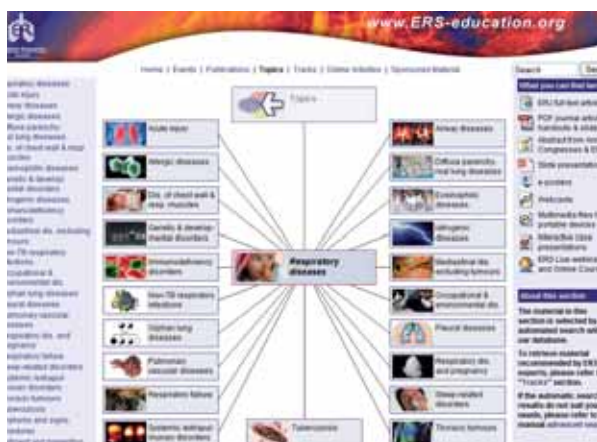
www.ERS-education.org

Home | Events | Publications | Topics | Tracks | Online Initiatives | Sponsored Material

Search

Topics

Acute injury
Allergic diseases
Dis. of chest wall & resp. muscles
Genetic & developmental disorders
Immunodeficiency disorders
Non-TB respiratory infections
Orphan lung diseases
Pulmonary vascular diseases
Respiratory failure
Systemic extrapulmonary human disorders

Respiratory diseases

Tuberculosis

Airway diseases
Diffuse parenchymal lung diseases
Eosinophilic diseases
Iatrogenic diseases
Neoplasms including tumours
Occupational & environmental dis.
Pleural diseases
Respiratory dis. and pregnancy
Sleep related disorders
Thoracic tumours

What you can find here

ERS full-text articles
PDF journal articles, handbooks & slides
Abstracts from annual Congresses & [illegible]
Slide presentations
e-posters
Webcasts
Multimedia files for portable devices
Interactive case presentations
ERS Live webinars and Online Courses

About this section

The material in this section is retrieved by automated search within our database.

To retrieve material recommended by ERS experts, please refer to "Tracks" section.

If the automatic search results do not suit your needs, please refer to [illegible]

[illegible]